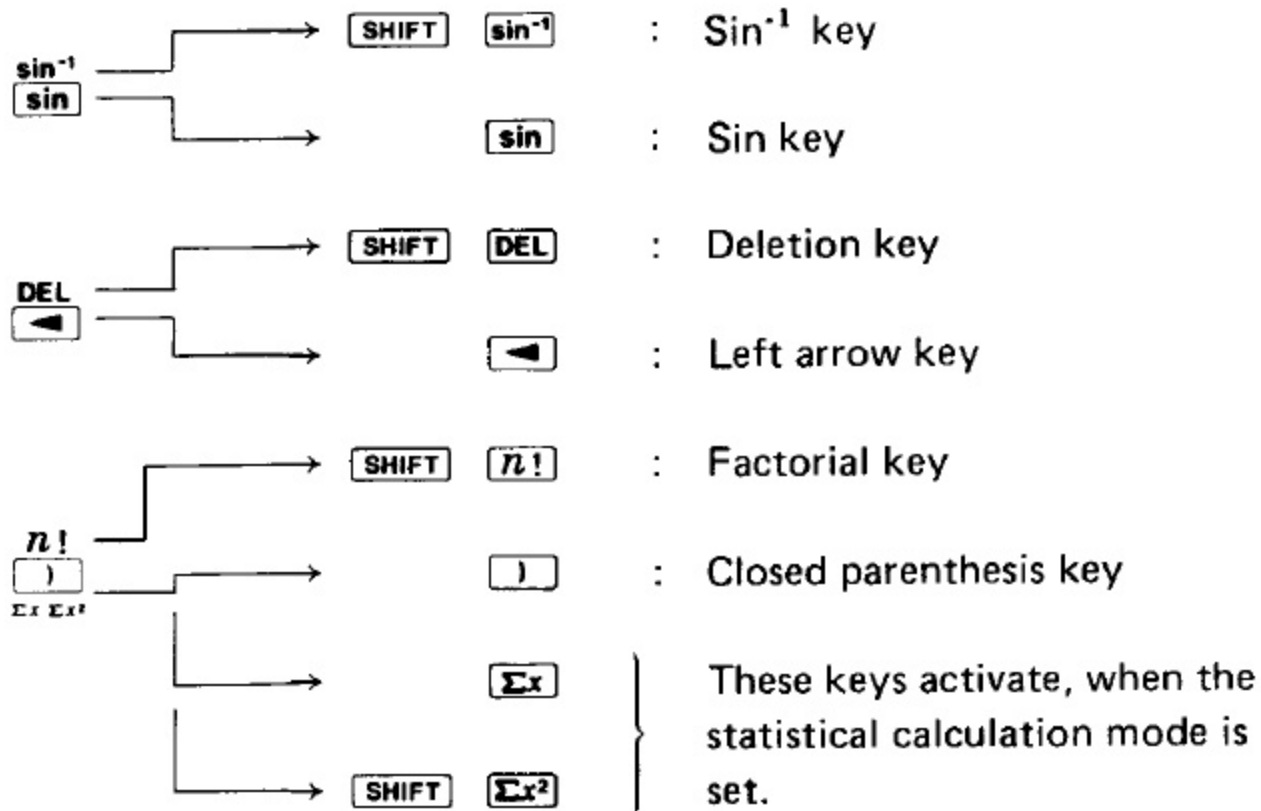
$\sin^{-1}$
sin

SHIFT $\sin^{-1}$ : $\text{Sin}^{-1}$ key

sin : Sin key

DEL
◄

SHIFT DEL : Deletion key

◄ : Left arrow key

$n!$
)
$\Sigma x$ $\Sigma x^2$

SHIFT $n!$ : Factorial key

) : Closed parenthesis key

$\Sigma x$

SHIFT $\Sigma x^2$

These keys activate, when the statistical calculation mode is set.